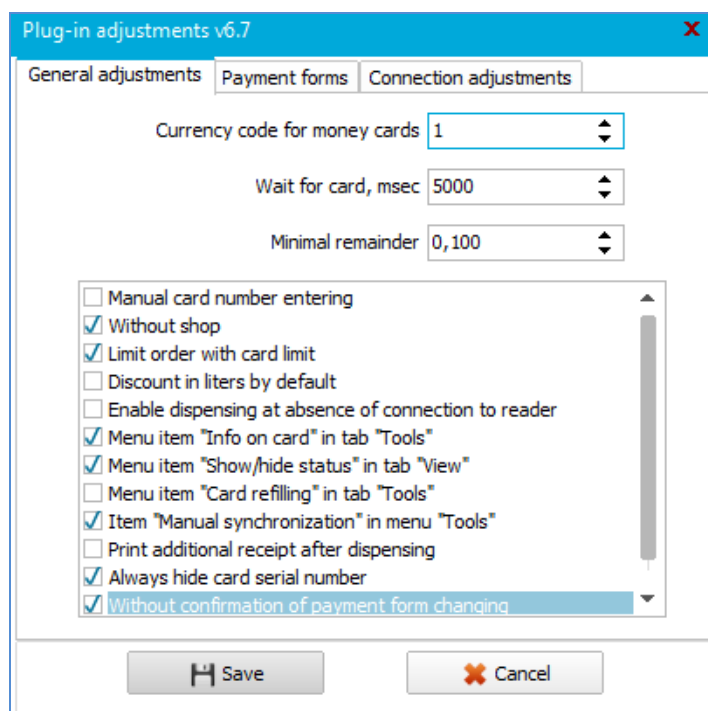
Plug-in adjustments v6.7

General adjustments | Payment forms | Connection adjustments

Currency code for money cards 1

Wait for card, msec 5000

Minimal remainder 0,100

Manual card number entering
Without shop
Limit order with card limit
Discount in liters by default
Enable dispensing at absence of connection to reader
Menu item "Info on card" in tab "Tools"
Menu item "Show/hide status" in tab "View"
Menu item "Card refilling" in tab "Tools"
Item "Manual synchronization" in menu "Tools"
Print additional receipt after dispensing
Always hide card serial number
Without confirmation of payment form changing

Save

Cancel